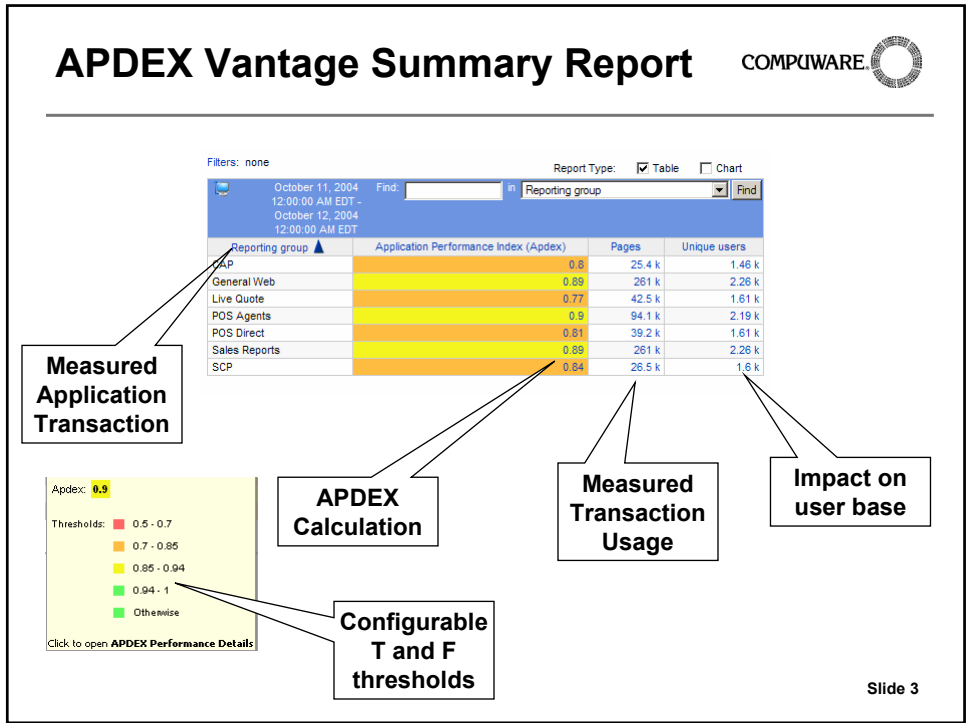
APDEX Vantage Summary Report

COMPUWARE

Filters: none

Report Type: Table Chart

October 11, 2004 12:00:00 AM EDT - October 12, 2004 12:00:00 AM EDT

Find: in Reporting group Find

| Reporting group | Application Performance Index (Apdex) | Pages | Unique users |
|---|---|---|---|
| CAP | 0.8 | 25.4 k | 1.46 k |
| General Web | 0.89 | 261 k | 2.26 k |
| Live Quote | 0.77 | 42.5 k | 1.61 k |
| POS Agents | 0.9 | 94.1 k | 2.19 k |
| POS Direct | 0.81 | 39.2 k | 1.61 k |
| Sales Reports | 0.89 | 261 k | 2.26 k |
| SCP | 0.84 | 26.5 k | 1.6 k |

Measured Application Transaction

APDEX Calculation

Measured Transaction Usage

Impact on user base

Apdex: 0.9

Thresholds: 0.5 - 0.7

0.7 - 0.85

0.85 - 0.94

0.94 - 1

Otherwise

Click to open APDEX Performance Details

Configurable T and F thresholds

Slide 3